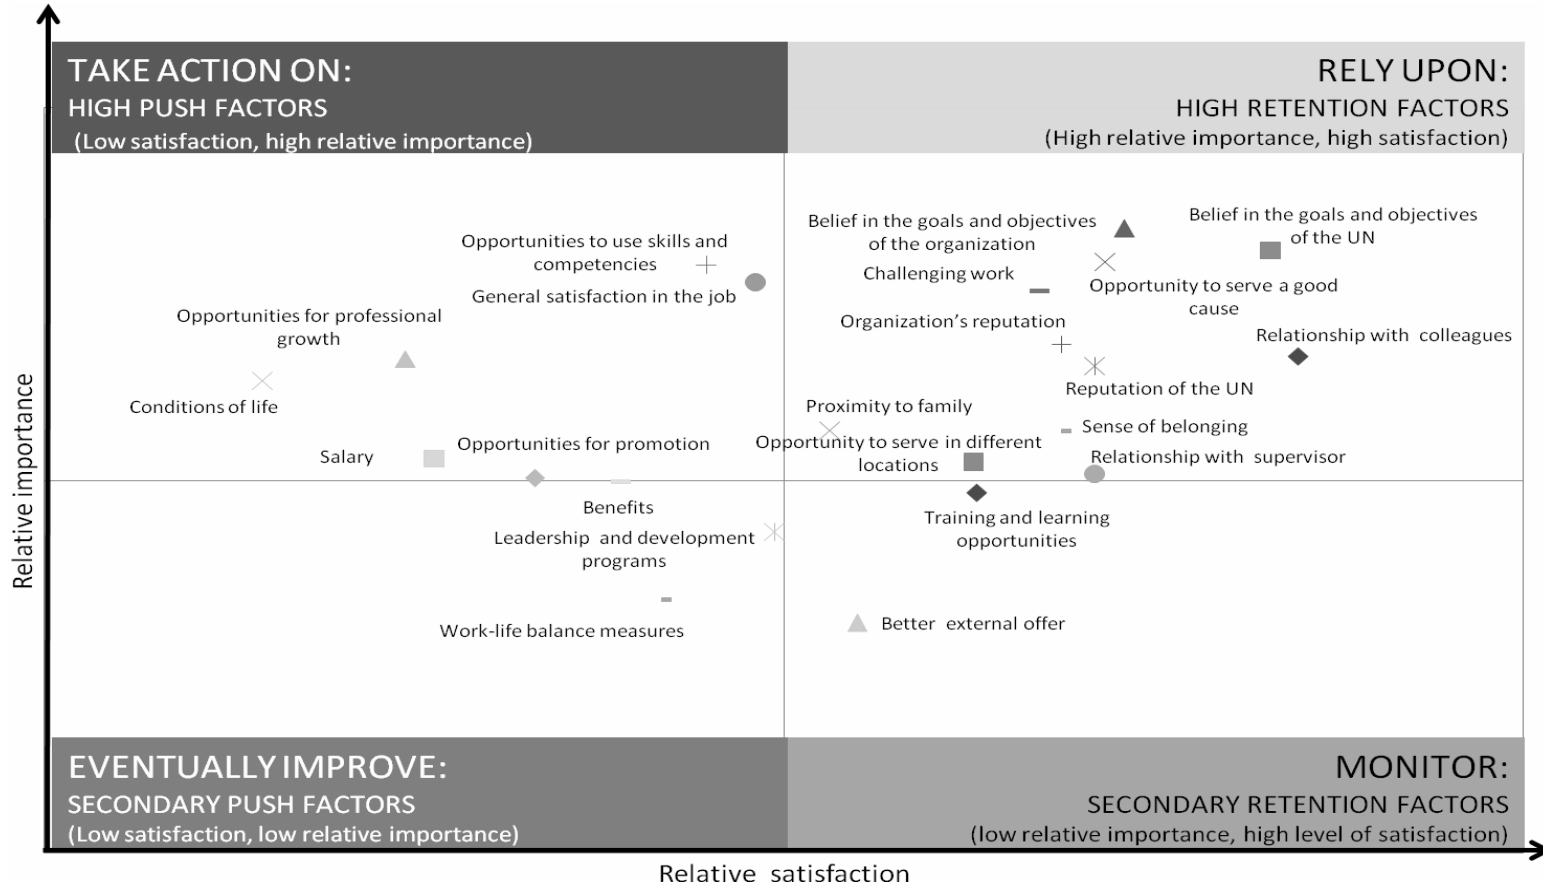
TAKE ACTION ON:
HIGH PUSH FACTORS
(Low satisfaction, high relative importance)

RELY UPON:
HIGH RETENTION FACTORS
(High relative importance, high satisfaction)

Opportunities to use skills and competencies

General satisfaction in the job

Opportunities for professional growth

Conditions of life

Salary

Opportunities for promotion

Benefits

Leadership and development programs

Work-life balance measures

Belief in the goals and objectives of the organization

Belief in the goals and objectives of the UN

Challenging work

Opportunity to serve a good cause

Organization's reputation

Relationship with colleagues

Reputation of the UN

Proximity to family

Sense of belonging

Opportunity to serve in different locations

Relationship with supervisor

Training and learning opportunities

Better external offer

EVENTUALLY IMPROVE:
SECONDARY PUSH FACTORS
(Low satisfaction, low relative importance)

MONITOR:
SECONDARY RETENTION FACTORS
(low relative importance, high level of satisfaction)

Relative importance

Relative satisfaction